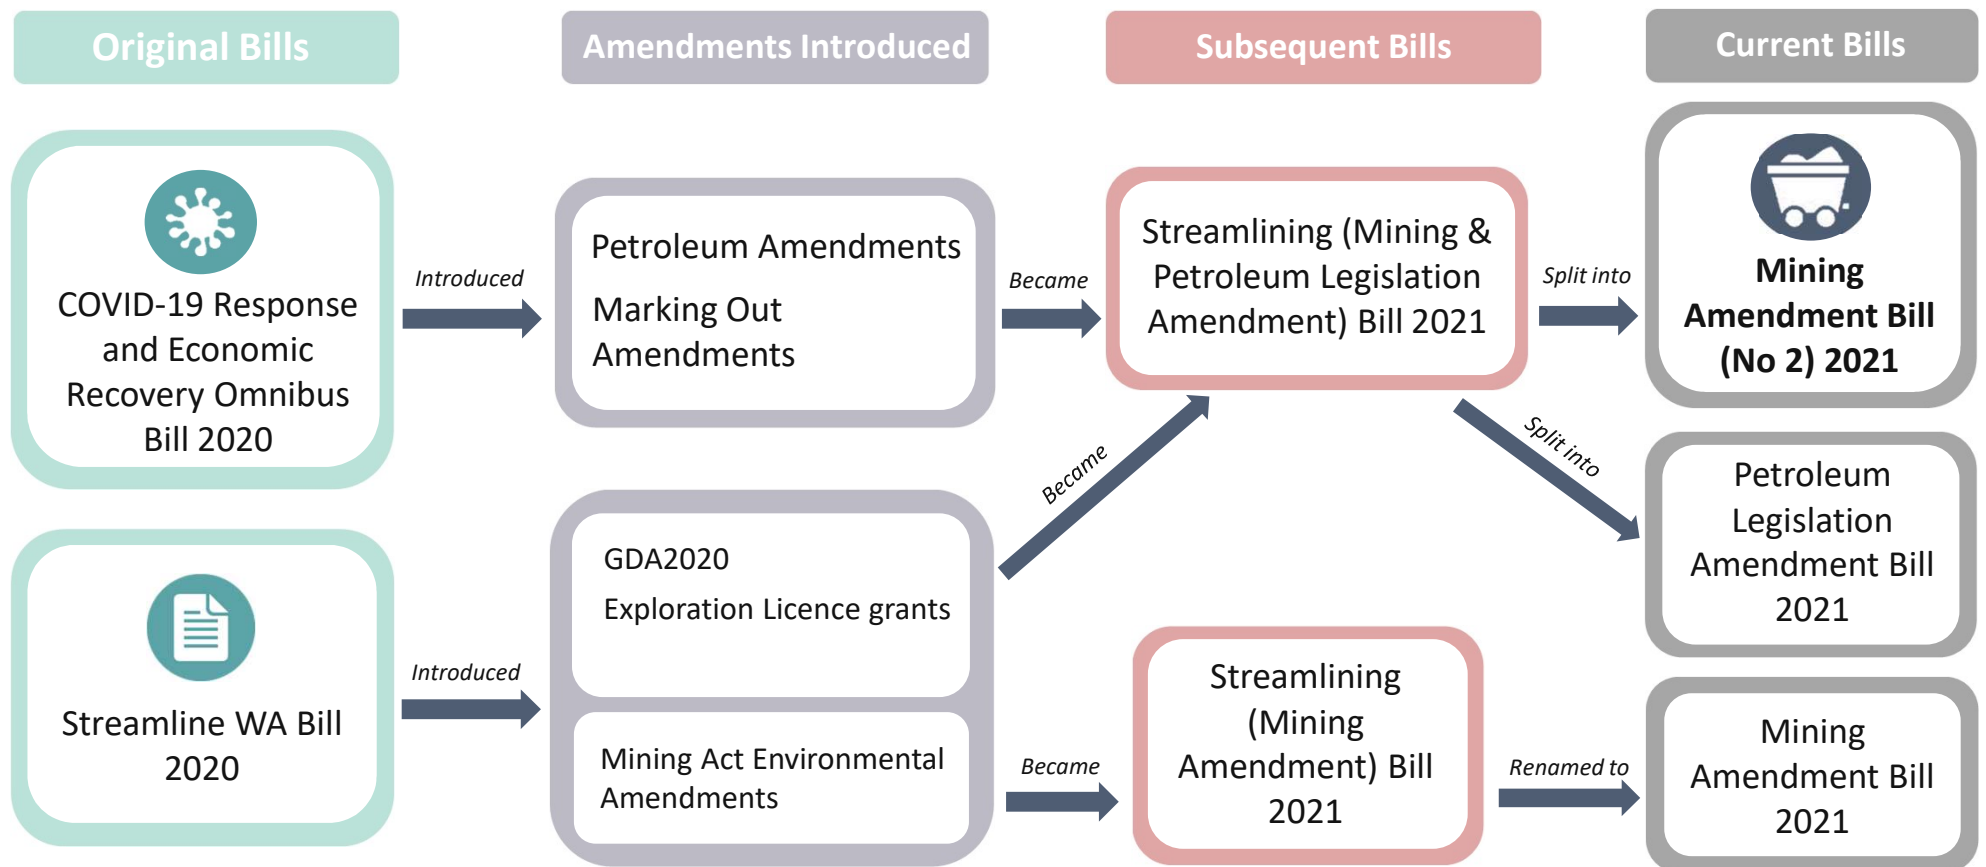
Original Bills

Amendments Introduced

Subsequent Bills

Current Bills

COVID-19 Response and Economic Recovery Omnibus Bill 2020

Introduced

Petroleum Amendments

Marking Out Amendments

Became

Streamlining (Mining & Petroleum Legislation Amendment) Bill 2021

Split into

Mining Amendment Bill (No 2) 2021

Became

Split into

Petroleum Legislation Amendment Bill 2021

Streamline WA Bill 2020

Introduced

GDA2020

Exploration Licence grants

Mining Act Environmental Amendments

Became

Streamlining (Mining Amendment) Bill 2021

Renamed to

Mining Amendment Bill 2021